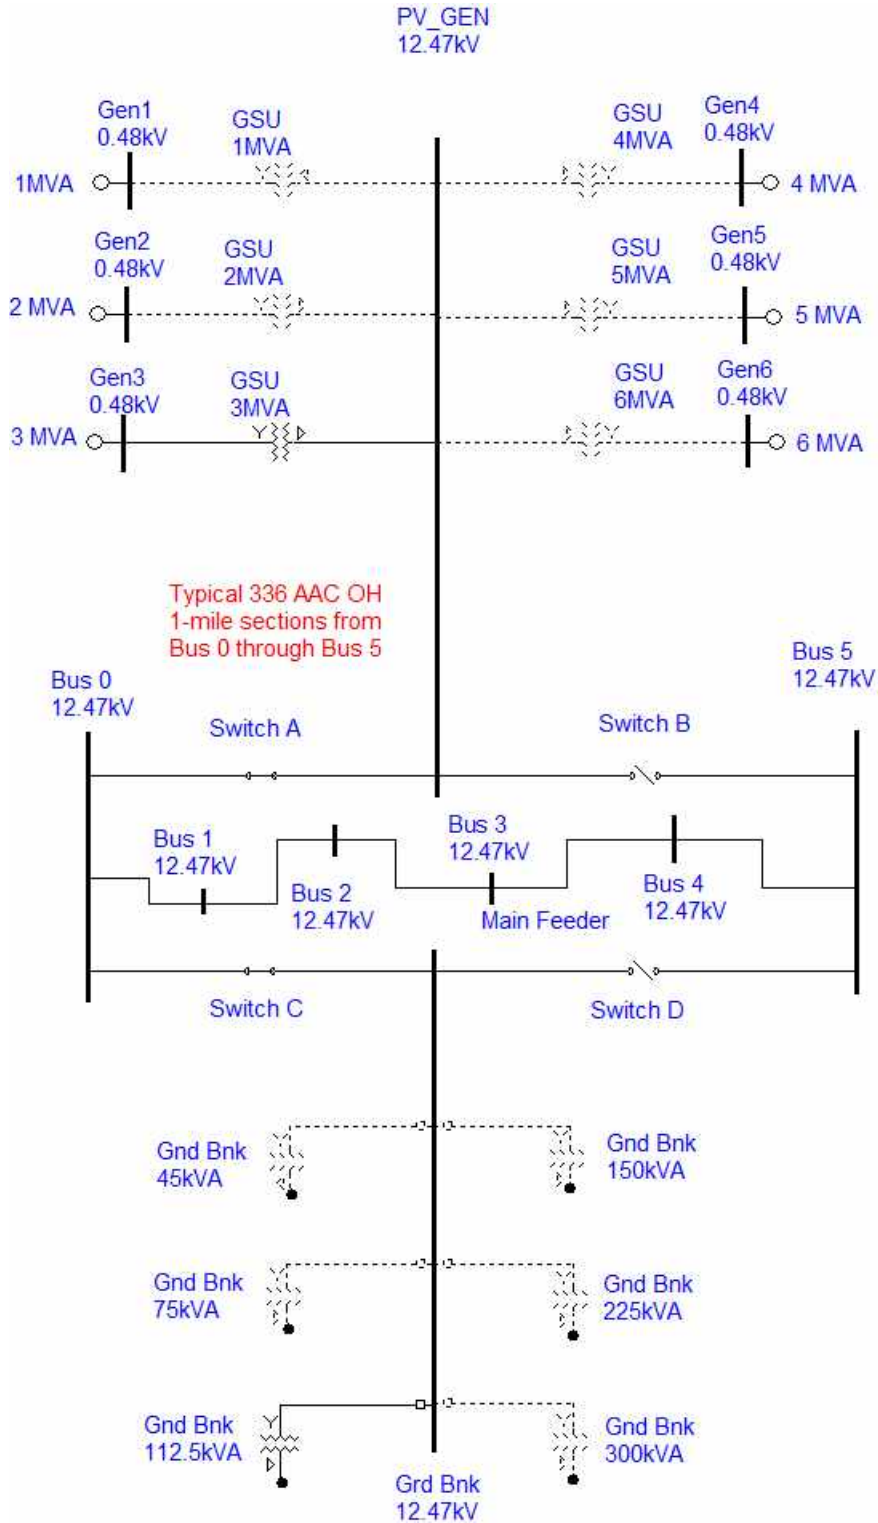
PV_GEN
12.47kV

Gen1
0.48kV

GSU
1MVA

GSU
4MVA

Gen4
0.48kV

1MVA

4 MVA

Gen2
0.48kV

GSU
2MVA

GSU
5MVA

Gen5
0.48kV

2 MVA

5 MVA

Gen3
0.48kV

GSU
3MVA

GSU
6MVA

Gen6
0.48kV

3 MVA

6 MVA

Typical 336 AAC OH
1-mile sections from
Bus 0 through Bus 5

Bus 0
12.47kV

Bus 5
12.47kV

Switch A

Switch B

Bus 1
12.47kV

Bus 3
12.47kV

Bus 2
12.47kV

Main Feeder

Bus 4
12.47kV

Switch C

Switch D

Gnd Bnk
45kVA

Gnd Bnk
150kVA

Gnd Bnk
75kVA

Gnd Bnk
225kVA

Gnd Bnk
112.5kVA

Gnd Bnk
300kVA

Grd Bnk
12.47kV